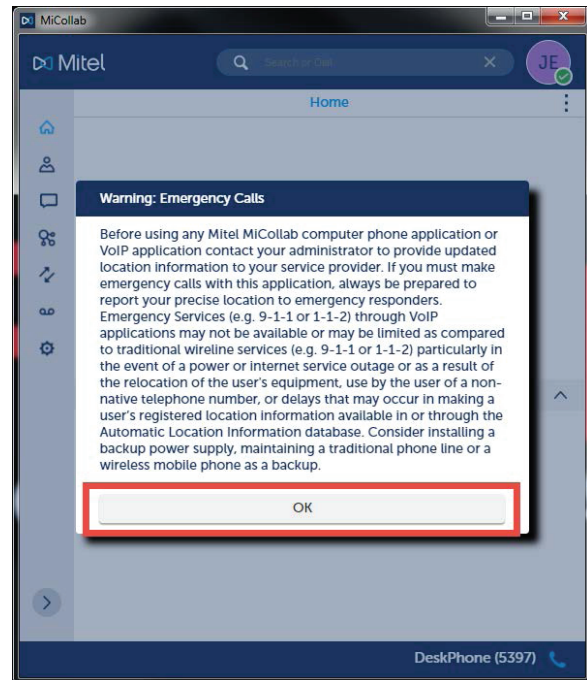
MiCollab

Mitel

Search or Call

JE

Home

Warning: Emergency Calls

Before using any Mitel MiCollab computer phone application or VoIP application contact your administrator to provide updated location information to your service provider. If you must make emergency calls with this application, always be prepared to report your precise location to emergency responders. Emergency Services (e.g. 9-1-1 or 1-1-2) through VoIP applications may not be available or may be limited as compared to traditional wireline services (e.g. 9-1-1 or 1-1-2) particularly in the event of a power or internet service outage or as a result of the relocation of the user's equipment, use by the user of a non-native telephone number, or delays that may occur in making a user's registered location information available in or through the Automatic Location Information database. Consider installing a backup power supply, maintaining a traditional phone line or a wireless mobile phone as a backup.

OK

DeskPhone (5397)